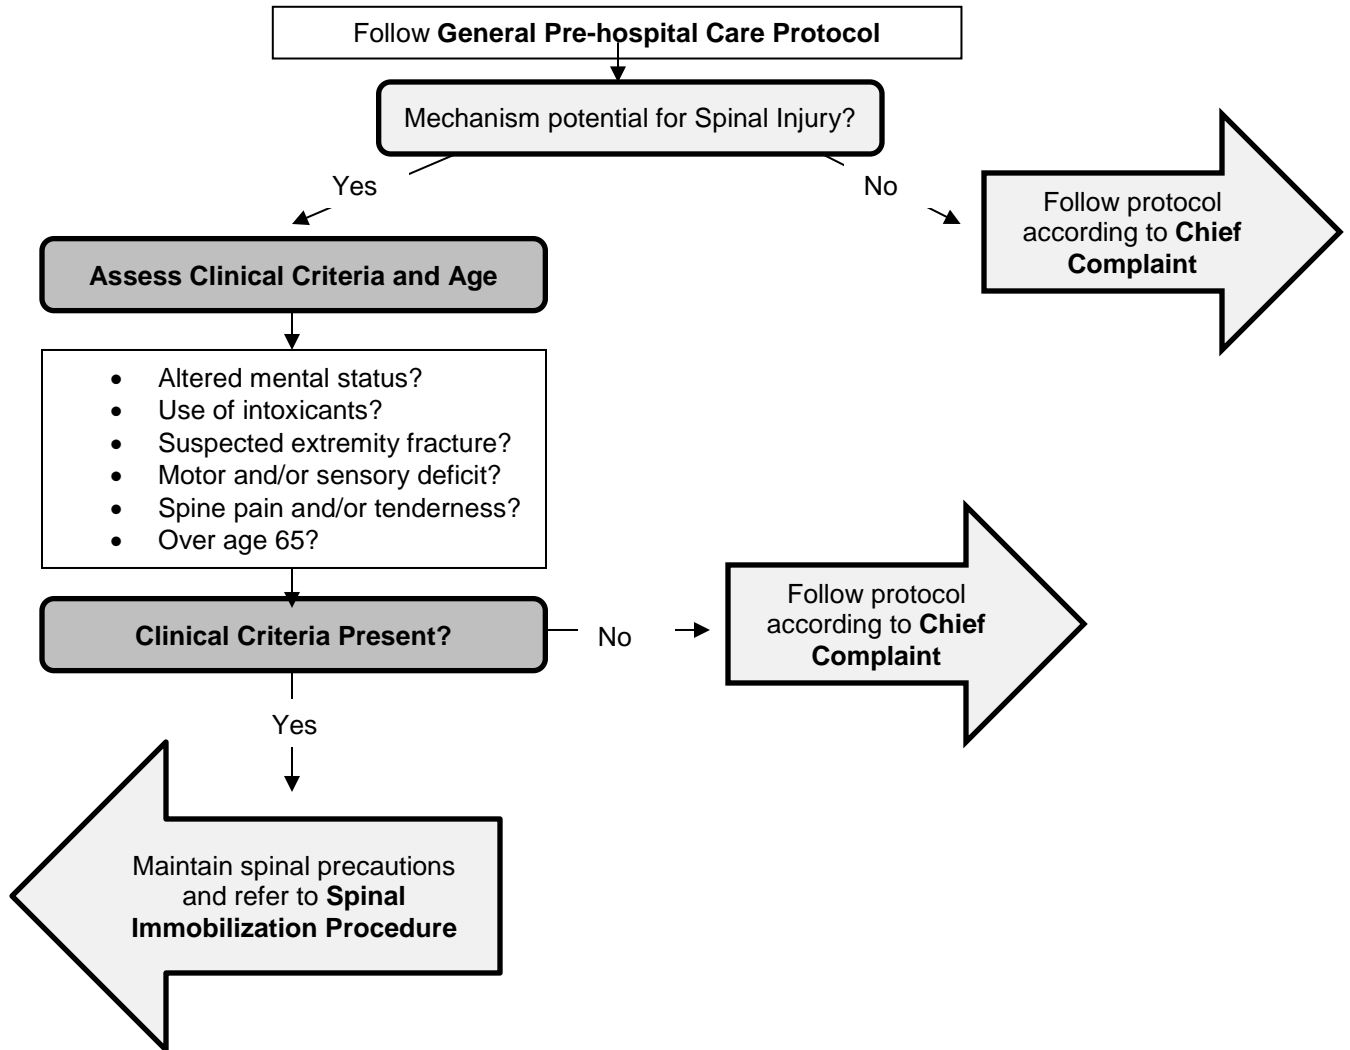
Follow **General Pre-hospital Care Protocol**

Mechanism potential for Spinal Injury?

Yes

No

Follow protocol according to **Chief Complaint**

**Assess Clinical Criteria and Age**

- Altered mental status?
- Use of intoxicants?
- Suspected extremity fracture?
- Motor and/or sensory deficit?
- Spine pain and/or tenderness?
- Over age 65?

**Clinical Criteria Present?**

No

Follow protocol according to **Chief Complaint**

Yes

Maintain spinal precautions and refer to **Spinal Immobilization Procedure**